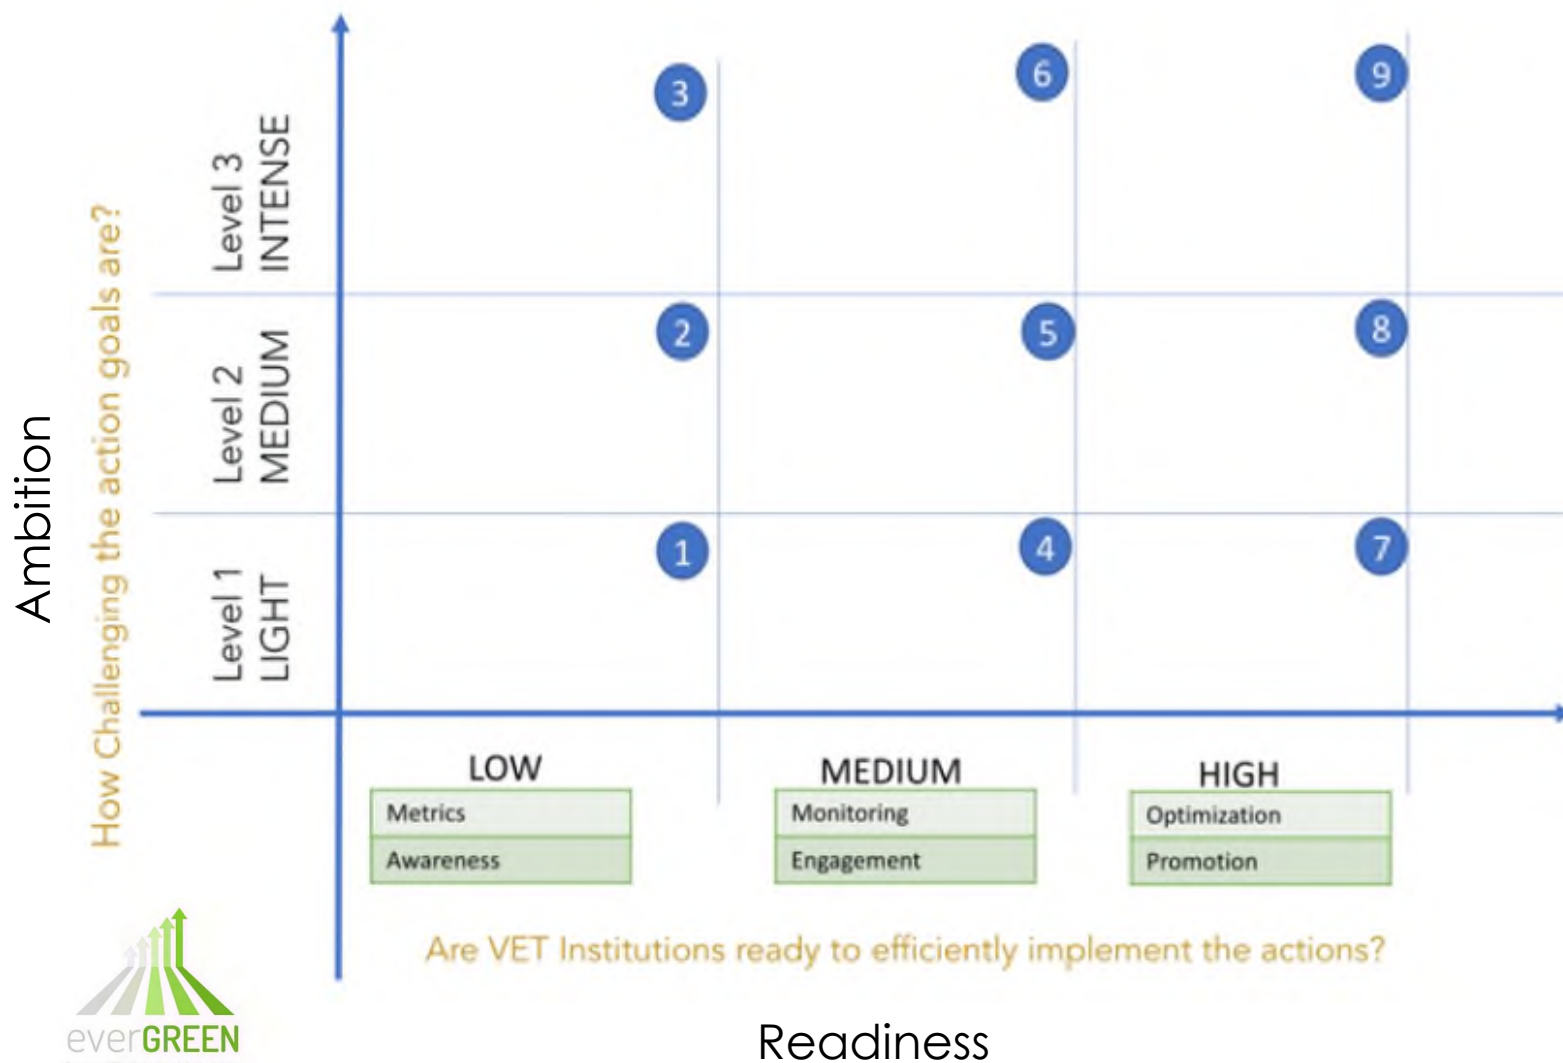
Ambition

How Challenging the action goals are?

Level 3
INTENSE

Level 2
MEDIUM

Level 1
LIGHT

3

6

9

2

5

8

1

4

7

LOW

Metrics

Awareness

MEDIUM

Monitoring

Engagement

HIGH

Optimization

Promotion

Are VET Institutions ready to efficiently implement the actions?

everGREEN

Readiness